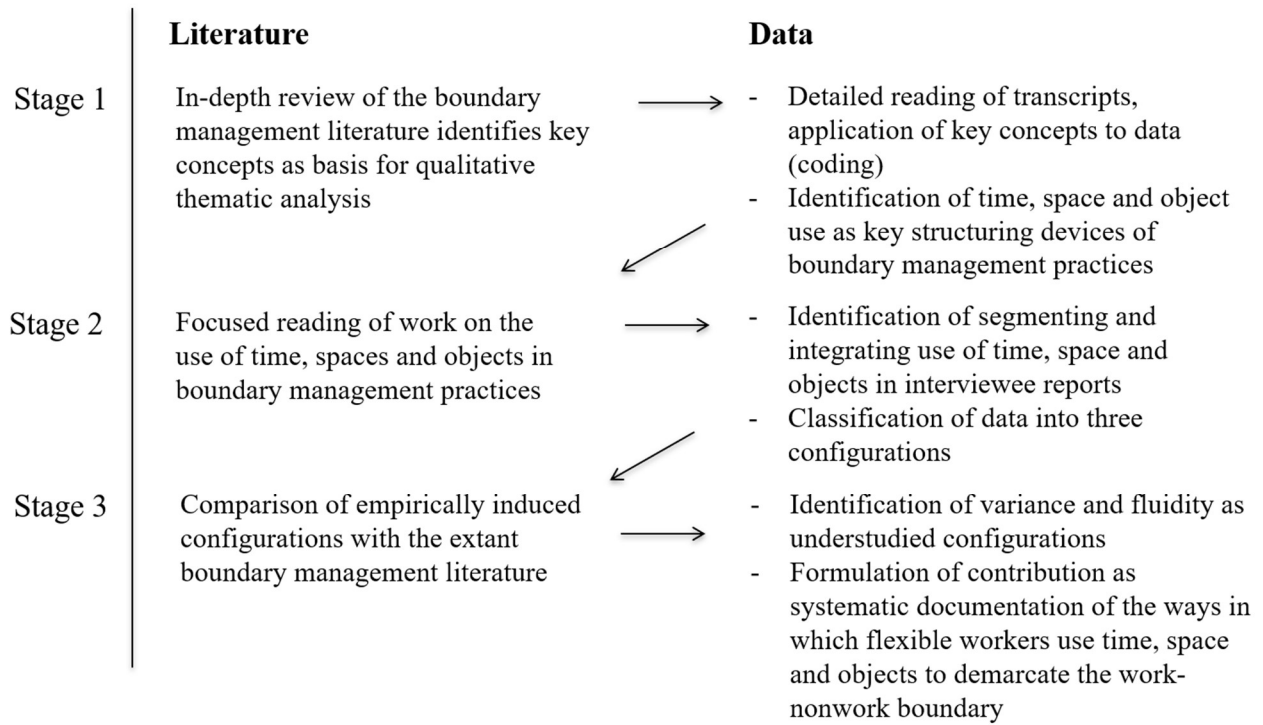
Literature

Data

Stage 1

In-depth review of the boundary management literature identifies key concepts as basis for qualitative thematic analysis

- Detailed reading of transcripts, application of key concepts to data (coding)
- Identification of time, space and object use as key structuring devices of boundary management practices

Stage 2

Focused reading of work on the use of time, spaces and objects in boundary management practices

- Identification of segmenting and integrating use of time, space and objects in interviewee reports
- Classification of data into three configurations

Stage 3

Comparison of empirically induced configurations with the extant boundary management literature

- Identification of variance and fluidity as understudied configurations
- Formulation of contribution as systematic documentation of the ways in which flexible workers use time, space and objects to demarcate the work-nonwork boundary